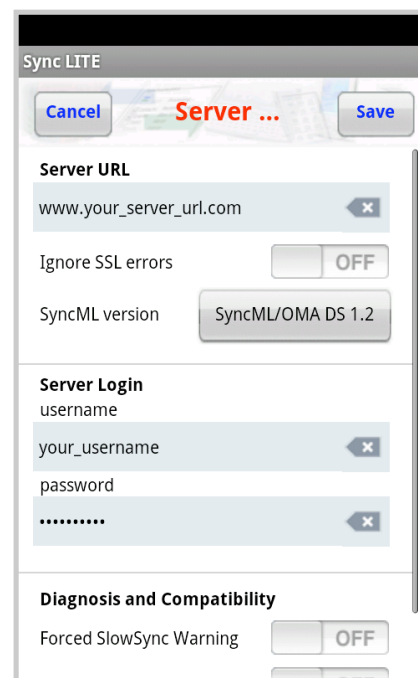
Sync LITE

Cancel Server ... Save

Server URL

www.your_server_url.com

Ignore SSL errors OFF

SyncML version SyncML/OMA DS 1.2

Server Login

username

your_username

password

••••••••••

Diagnosis and Compatibility

Forced SlowSync Warning OFF